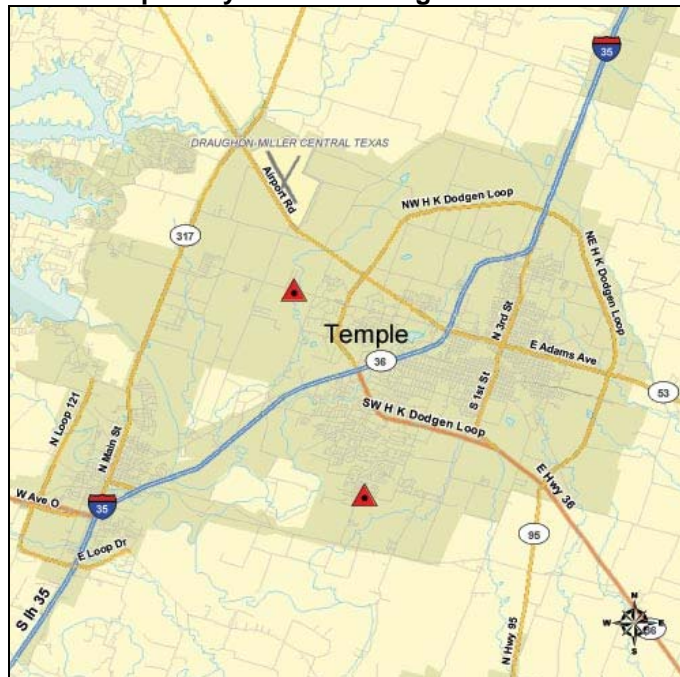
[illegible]

35

DRAUGHON-MILLER CENTRAL TEXAS

Airport Rd

NW H K Dodgen Loop

NE H K Dodgen Loop

317

Temple

N 3rd St

S 1st St

E Adams Ave

36

53

N Loop 121

N Main St

SW H K Dodgen Loop

W Ave O

35

E Hwy 36

E Loop Dr

95

S Ih 35

N Hwy 95

N

W

E

S

36